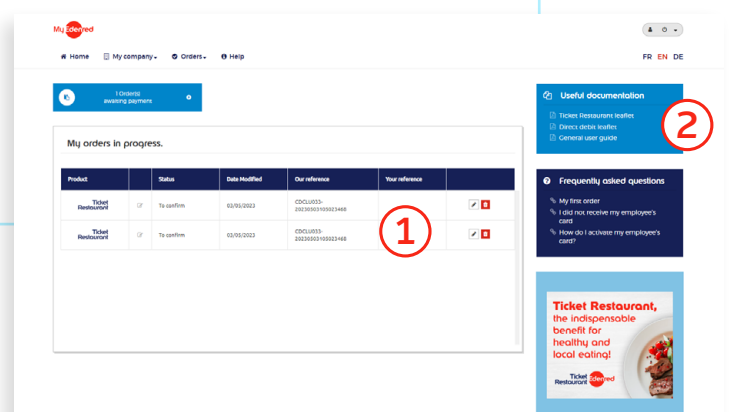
My Edenred

Home My company Orders Help

FR EN DE

1 Order(s) awaiting payment

My orders in progress.

| Product | | Status | Date Modified | Our reference | Your reference | |
|---|---|---|---|---|---|---|
| Ticket Restaurant | | To confirm | 03/05/2023 | CDCLU033-20230503103023468 | | |
| Ticket Restaurant | | To confirm | 03/05/2023 | CDCLU033-20230503103023468 | | |

1

Useful documentation

Ticket Restaurant leaflet
Direct debit leaflet
General user guide

2

Frequently asked questions

My first order
I did not receive my employee's card
How do I activate my employee's card?

Ticket Restaurant, the indispensable benefit for healthy and local eating!

Ticket Restaurant Edenred